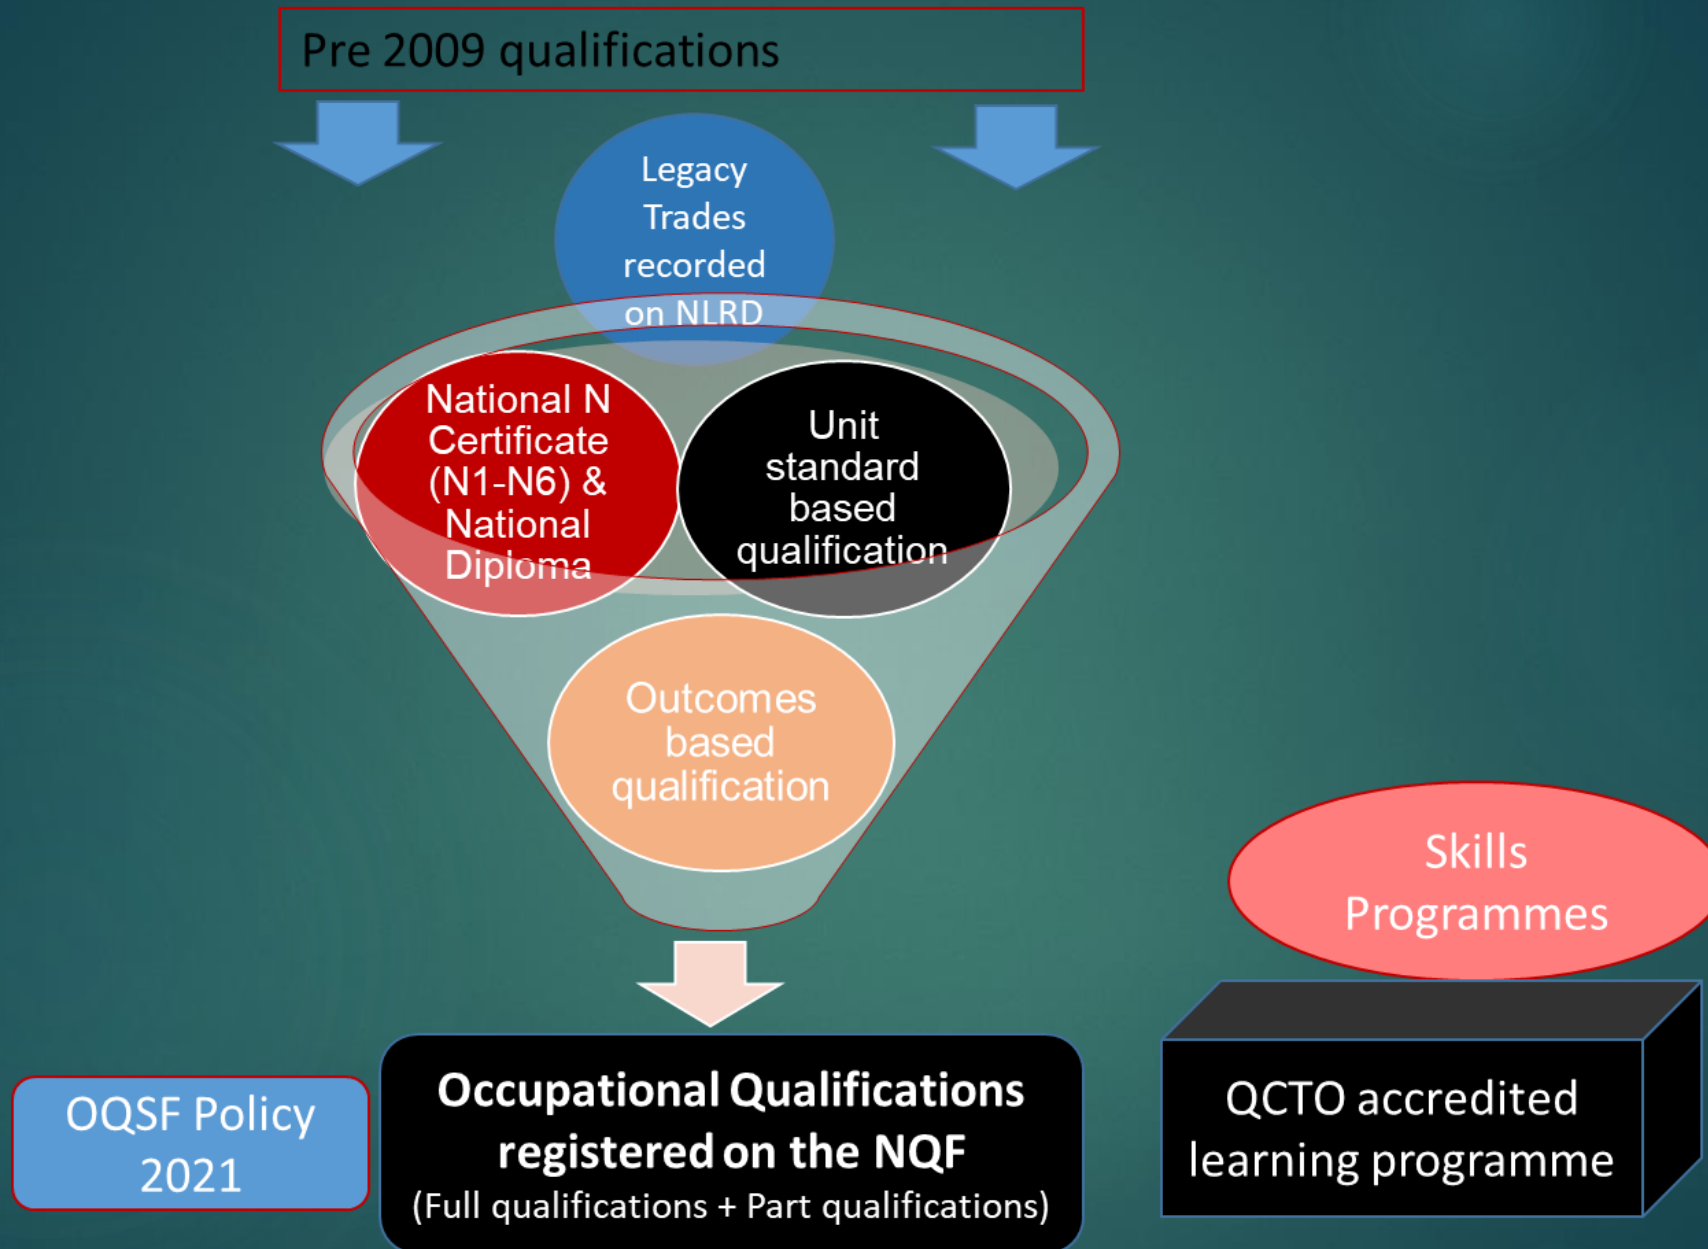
Pre 2009 qualifications

Legacy Trades recorded on NLRD

National N Certificate (N1-N6) & National Diploma

Unit standard based qualification

Outcomes based qualification

Skills Programmes

OQSF Policy 2021

**Occupational Qualifications registered on the NQF**
(Full qualifications + Part qualifications)

QCTO accredited learning programme